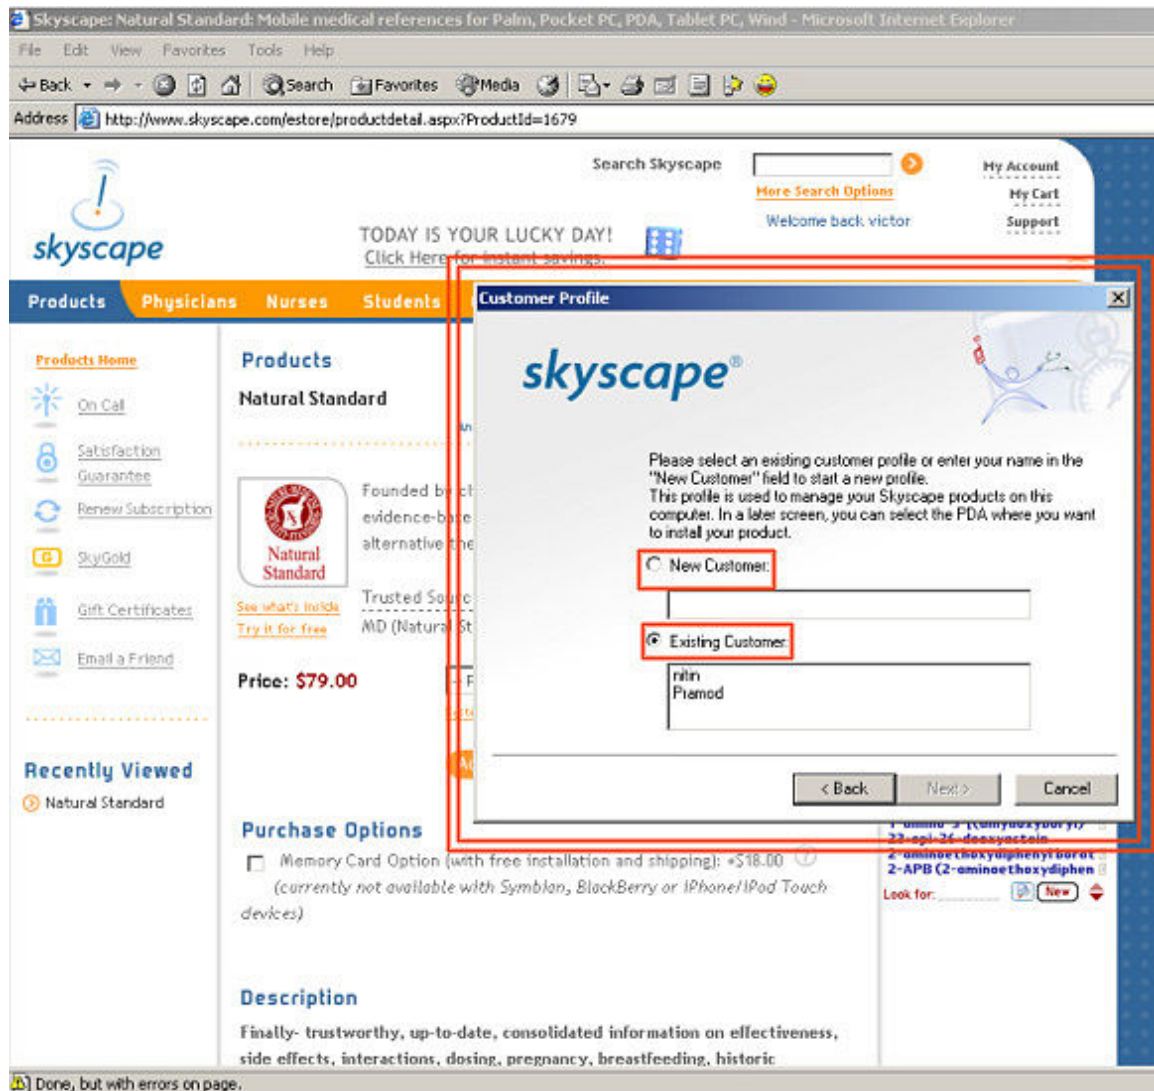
Skyscape: Natural Standard: Mobile medical references for Palm, Pocket PC, PDA, Tablet PC, Wind - Microsoft Internet Explorer

File Edit View Favorites Tools Help

Back Search Favorites Media

Address http://www.skyscape.com/estore/productdetail.aspx?ProductId=1679

skyscape

Search Skyscape
More Search Options
Welcome back victor

My Account
My Cart
Support

TODAY IS YOUR LUCKY DAY!
Click Here for instant savings.

Products Physicians Nurses Students

Products Home
On Call
Satisfaction Guarantee
Renew Subscription
SkyGold
Gift Certificates
Email a Friend

Recently Viewed
Natural Standard

Products
Natural Standard

Natural Standard

See what's inside
Try it for free

Founded by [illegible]
evidence-b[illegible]
alternative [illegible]

Trusted So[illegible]
MD (Natura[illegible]

Price: $79.00

Purchase Options
Memory Card Option (with free installation and shipping): +$18.00
(currently not available with Symbian, BlackBerry or iPhone/iPod Touch devices)

Description
Finally- trustworthy, up-to-date, consolidated information on effectiveness, side effects, interactions, dosing, pregnancy, breastfeeding, historic

Customer Profile

skyscape®

Please select an existing customer profile or enter your name in the "New Customer" field to start a new profile.
This profile is used to manage your Skyscape products on this computer. In a later screen, you can select the PDA where you want to install your product.

New Customer:

Existing Customer:

nitin
Pramod

< Back Next > Cancel

22-epi-26-deoxyactein
2-aminoethoxydiphenyl borat
2-APB (2-aminoethoxydiphen
Look for: New

Done, but with errors on page.